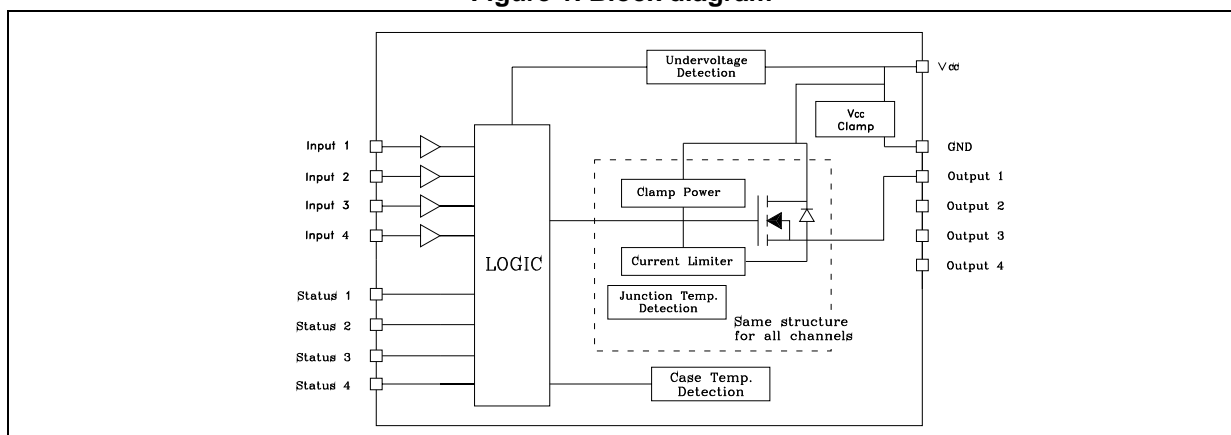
Figure 1. Block diagram

Undervoltage Detection

Vdd

Vcc Clamp

GND

Input 1
Input 2
Input 3
Input 4

LOGIC

Clamp Power

Current Limiter

Junction Temp. Detection

Same structure for all channels

Output 1
Output 2
Output 3
Output 4

Status 1
Status 2
Status 3
Status 4

Case Temp. Detection